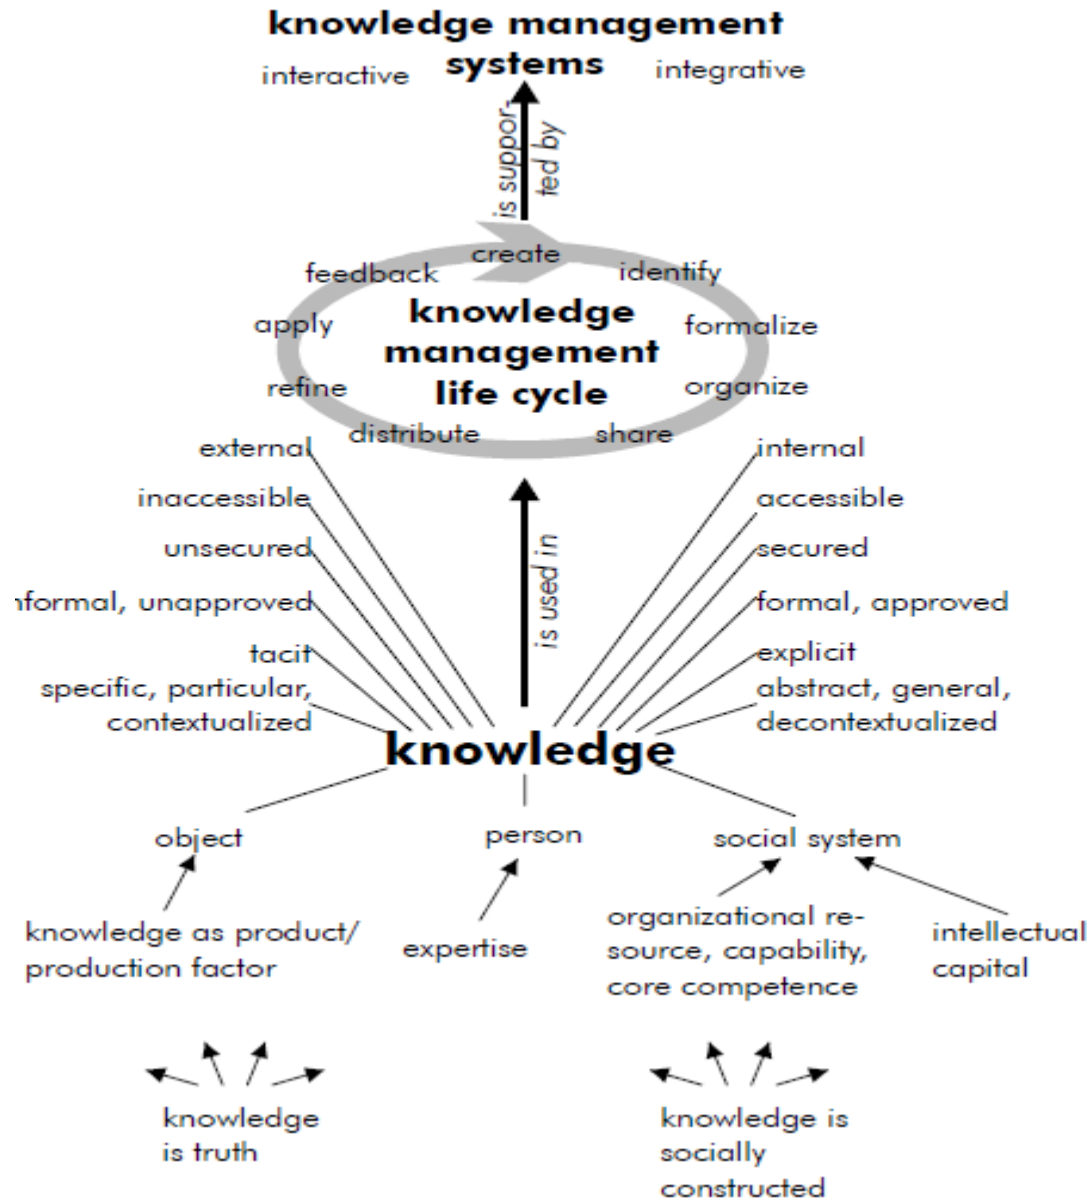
knowledge management systems

interactive

integrative

is supported by

create

feedback

identify

apply

knowledge management life cycle

formalize

refine

organize

distribute

share

is used in

external

inaccessible

unsecured

nformal, unapproved

tacit

specific, particular, contextualized

internal

accessible

secured

formal, approved

explicit

abstract, general, decontextualized

knowledge

object

person

social system

knowledge as product/ production factor

expertise

organizational resource, capability, core competence

intellectual capital

knowledge is truth

knowledge is socially constructed